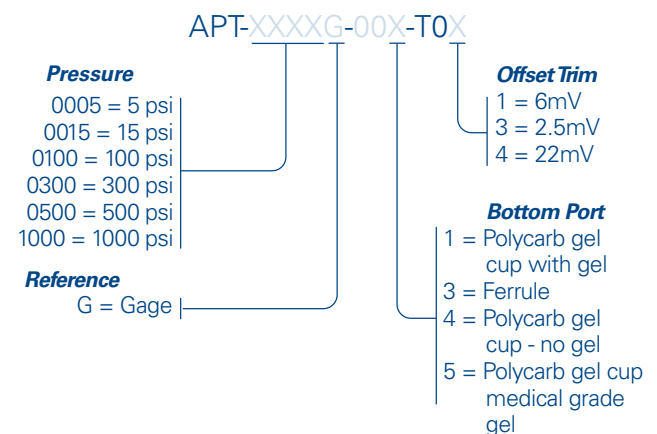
APT-XXXXG-00X-T0X

Pressure
0005 = 5 psi
0015 = 15 psi
0100 = 100 psi
0300 = 300 psi
0500 = 500 psi
1000 = 1000 psi

Reference
G = Gage

Offset Trim
1 = 6mV
3 = 2.5mV
4 = 22mV

Bottom Port
1 = Polycarb gel cup with gel
3 = Ferrule
4 = Polycarb gel cup - no gel
5 = Polycarb gel cup medical grade gel